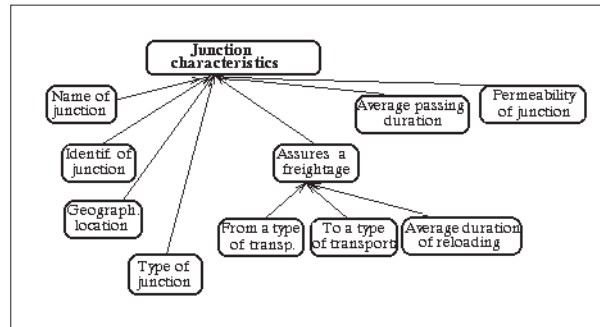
Junction characteristics

Name of junction

Identif. of junction

Geograph. location

Type of junction

Assures a freightage

From a type of transp.

To a type of transport

Average duration of reloading

Average passing duration

Permeability of junction